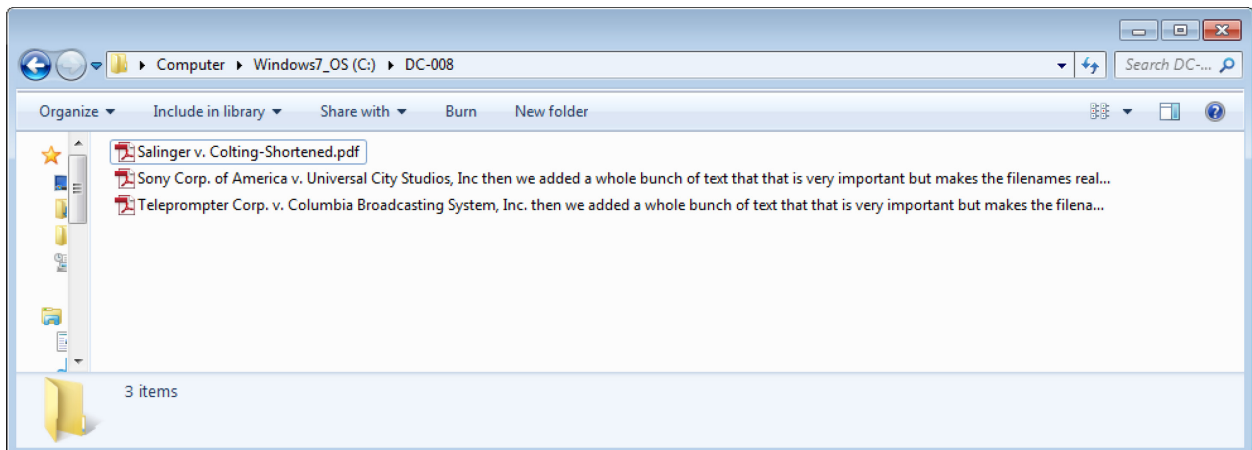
Computer ▸ Windows7_OS (C:) ▸ DC-008

Search DC-...

Organize ▾ Include in library ▾ Share with ▾ Burn New folder

Salinger v. Colting-Shortened.pdf
Sony Corp. of America v. Universal City Studios, Inc then we added a whole bunch of text that that is very important but makes the filenames real...
Teleprompter Corp. v. Columbia Broadcasting System, Inc. then we added a whole bunch of text that that is very important but makes the filena...

3 items